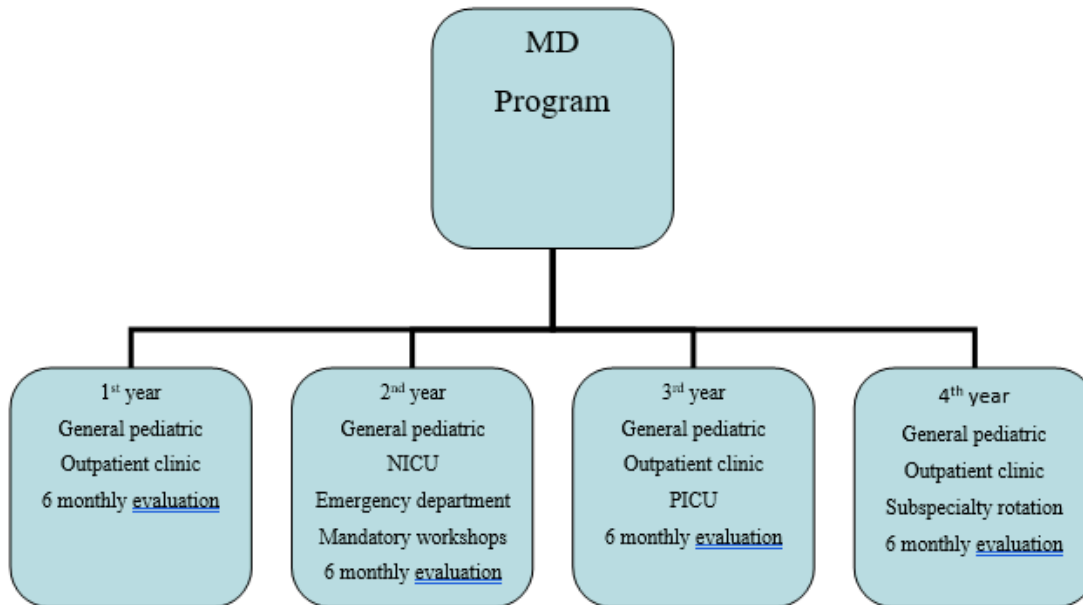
MD Program

1$^{st}$ year
General pediatric
Outpatient clinic
6 monthly evaluation

2$^{nd}$ year
General pediatric
NICU
Emergency department
Mandatory workshops
6 monthly evaluation

3$^{rd}$ year
General pediatric
Outpatient clinic
PICU
6 monthly evaluation

4$^{th}$ year
General pediatric
Outpatient clinic
Subspecialty rotation
6 monthly evaluation